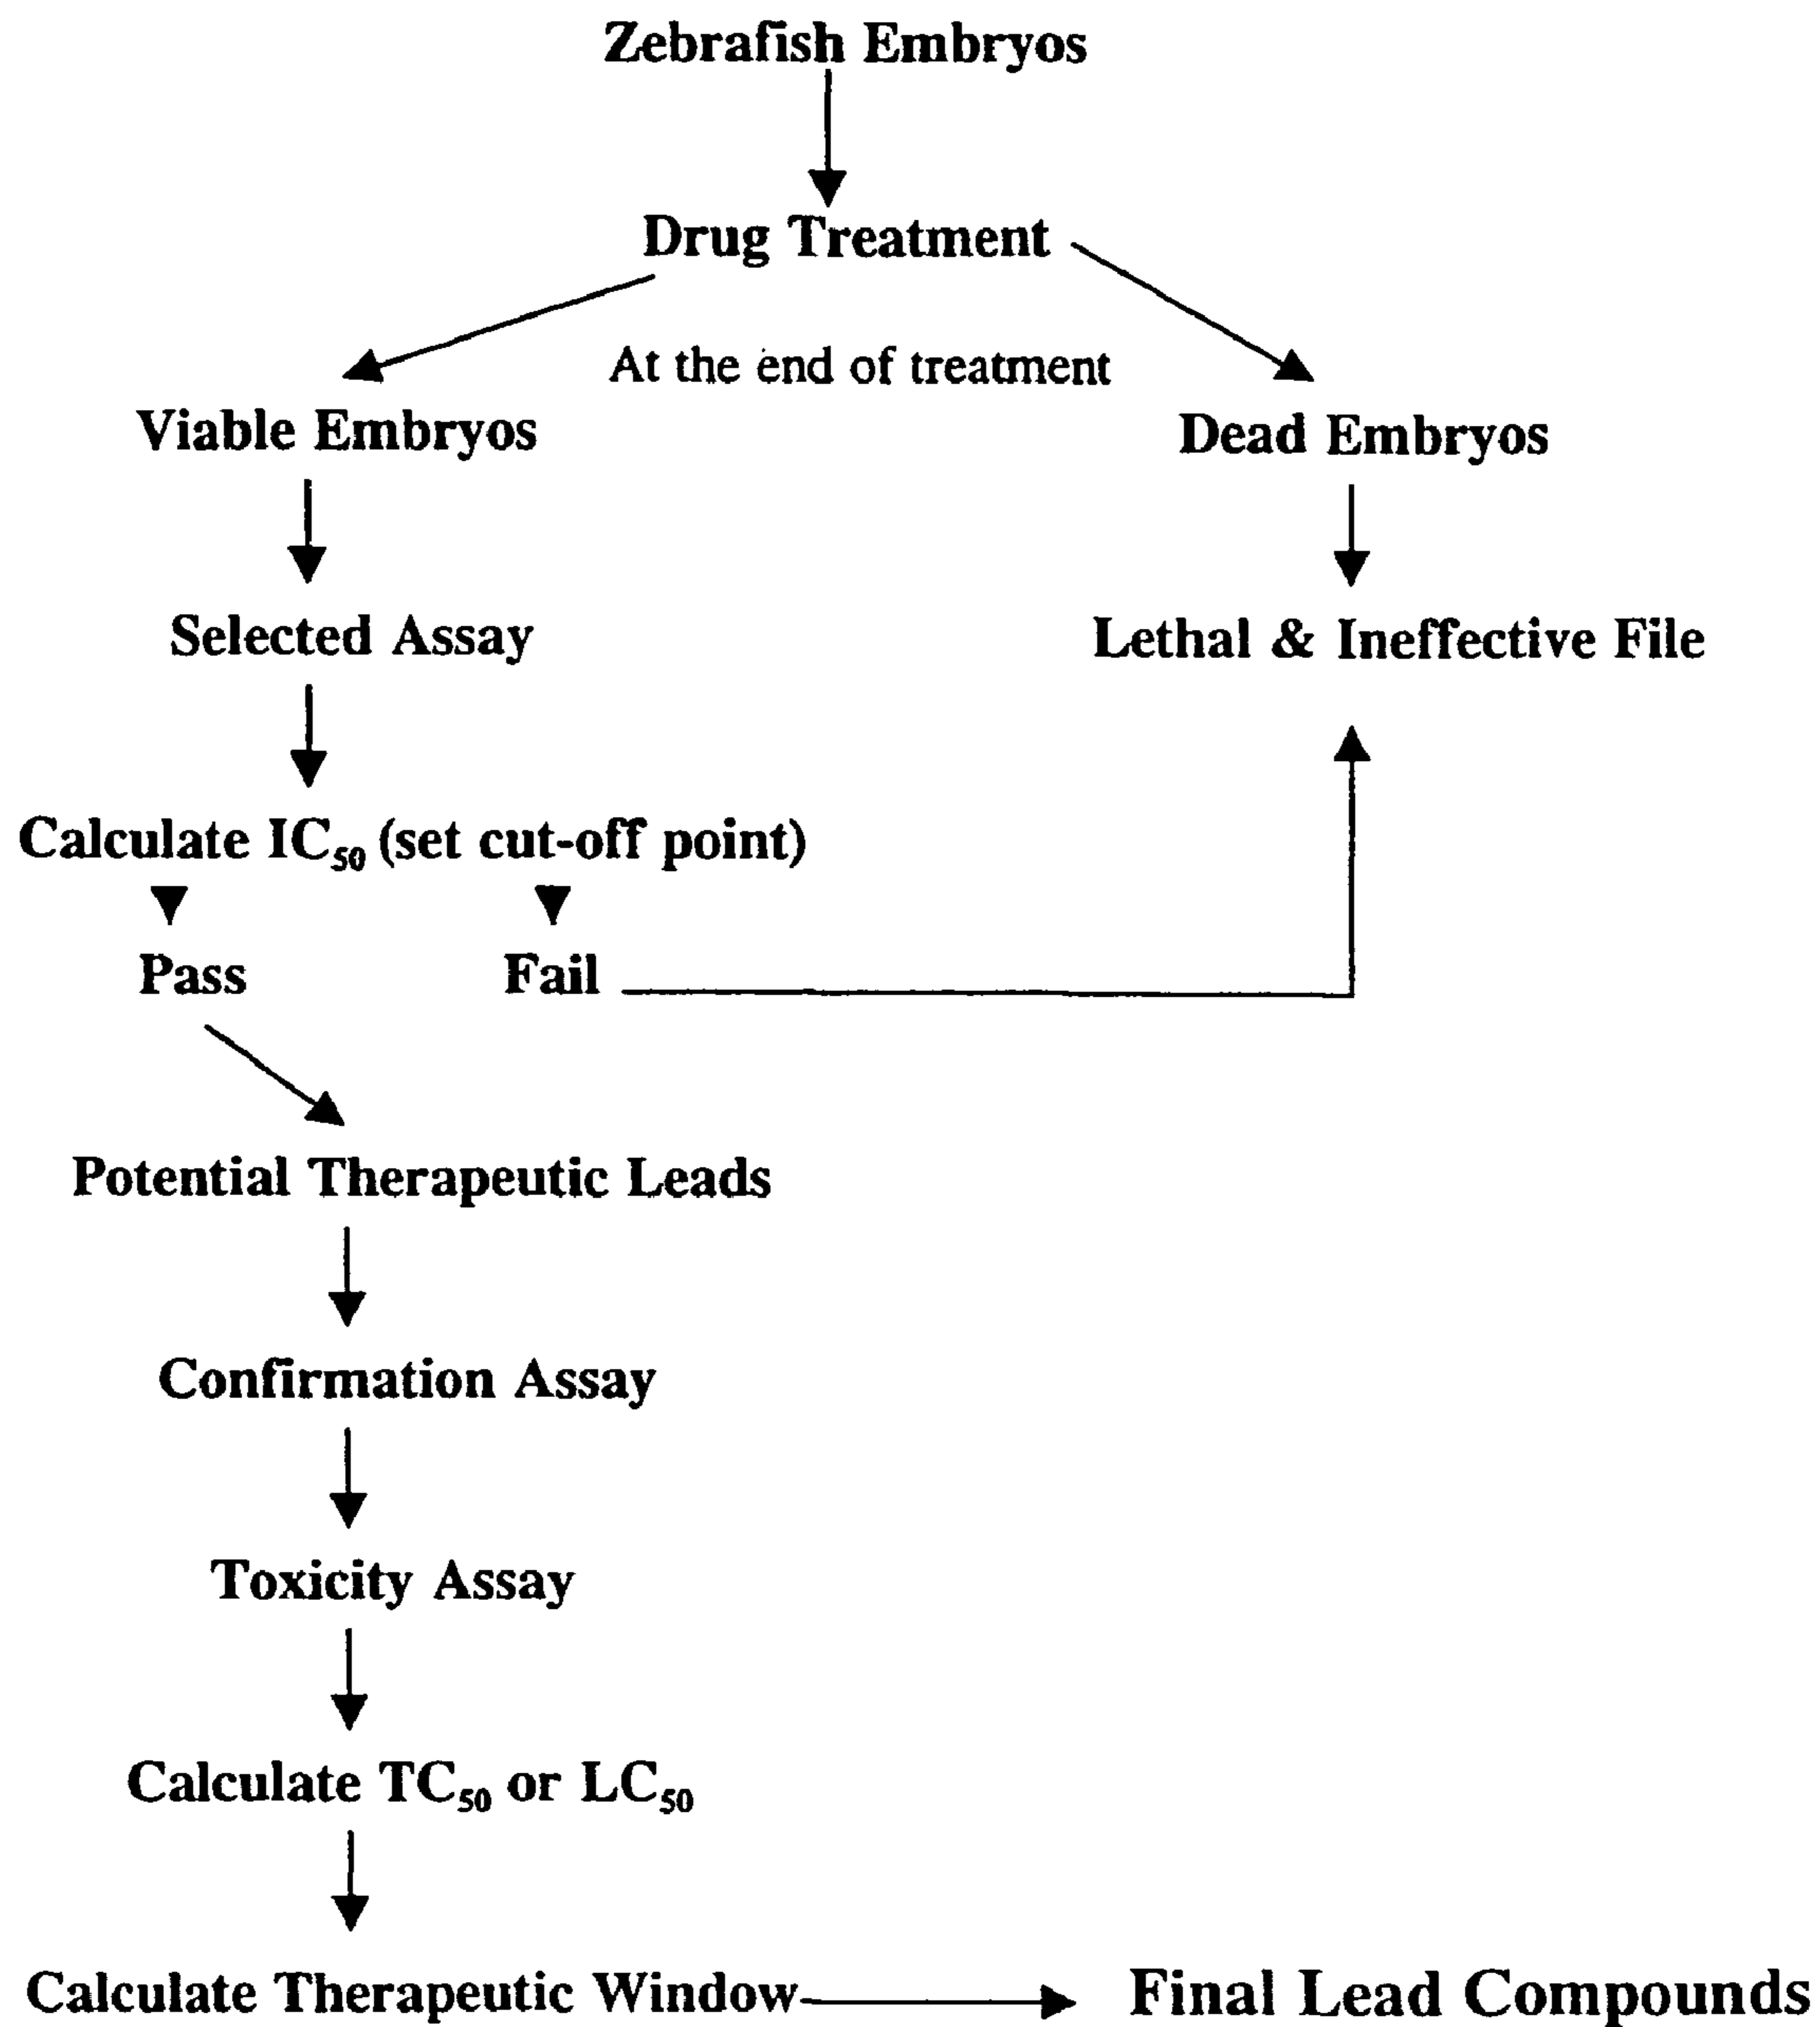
Zebrafish Embryos

Drug Treatment

At the end of treatment

Viable Embryos

Dead Embryos

Selected Assay

Lethal & Ineffective File

Calculate $IC_{50}$ (set cut-off point)

Pass

Fail

Potential Therapeutic Leads

Confirmation Assay

Toxicity Assay

Calculate $TC_{50}$ or $LC_{50}$

Calculate Therapeutic Window

Final Lead Compounds